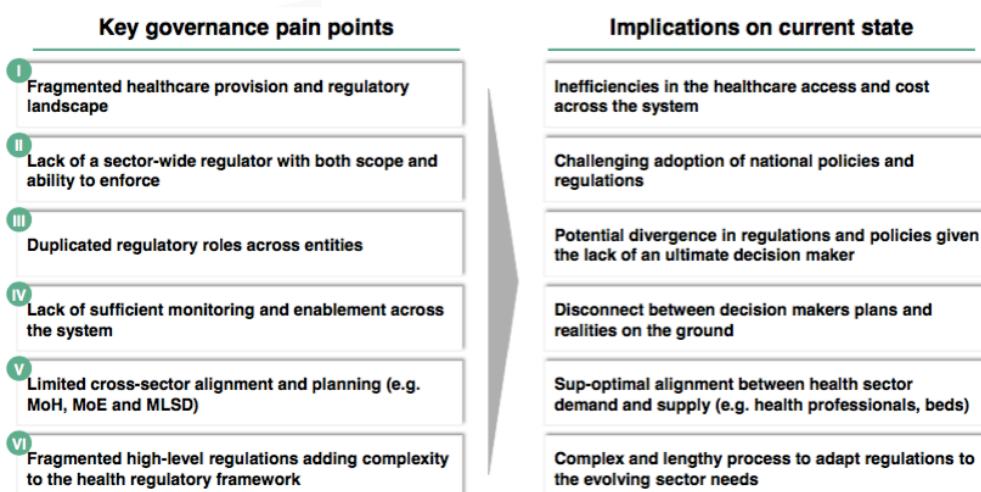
Key governance pain points

I Fragmented healthcare provision and regulatory landscape

II Lack of a sector-wide regulator with both scope and ability to enforce

III Duplicated regulatory roles across entities

IV Lack of sufficient monitoring and enablement across the system

V Limited cross-sector alignment and planning (e.g. MoH, MoE and MLSD)

VI Fragmented high-level regulations adding complexity to the health regulatory framework

Implications on current state

Inefficiencies in the healthcare access and cost across the system

Challenging adoption of national policies and regulations

Potential divergence in regulations and policies given the lack of an ultimate decision maker

Disconnect between decision makers plans and realities on the ground

Sup-optimal alignment between health sector demand and supply (e.g. health professionals, beds)

Complex and lengthy process to adapt regulations to the evolving sector needs